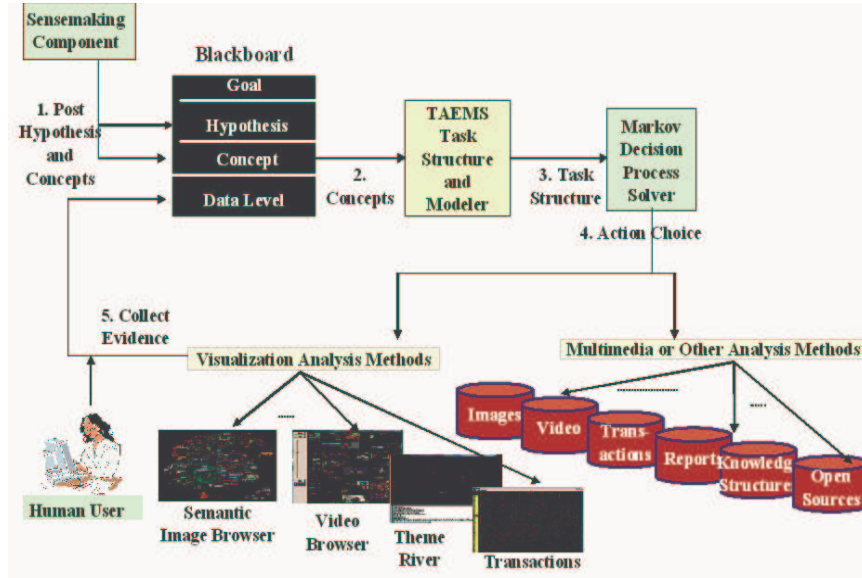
Sensemaking Component

Blackboard

Goal

Hypothesis

Concept

Data Level

1. Post Hypothesis and Concepts

2. Concepts

TAEMS Task Structure and Modeler

3. Task Structure

Markov Decision Process Solver

4. Action Choice

5. Collect Evidence

Visualization Analysis Methods

Multimedia or Other Analysis Methods

Images

Video

Transactions

Report

Knowledg Structure

Open Sources

Human User

Semantic Image Browser

Video Browser

Theme River

Transactions